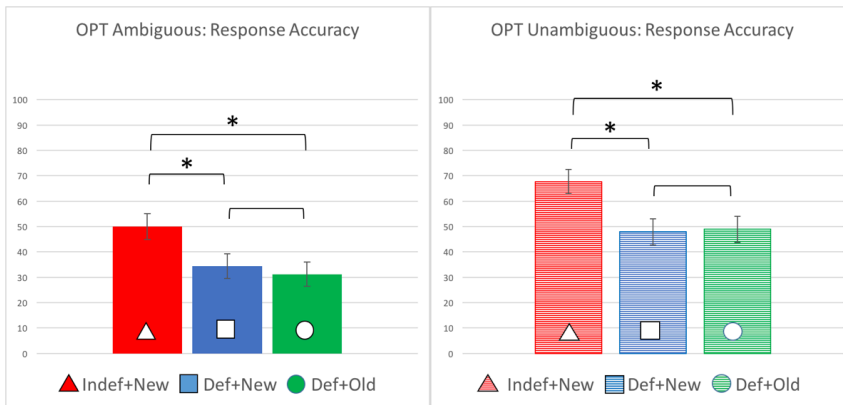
OPT Ambiguous: Response Accuracy

100
90
80
70
60
50
40
30
20
10
0

*
*

Indef+New Def+New Def+Old

OPT Unambiguous: Response Accuracy

100
90
80
70
60
50
40
30
20
10
0

*
*

Indef+New Def+New Def+Old